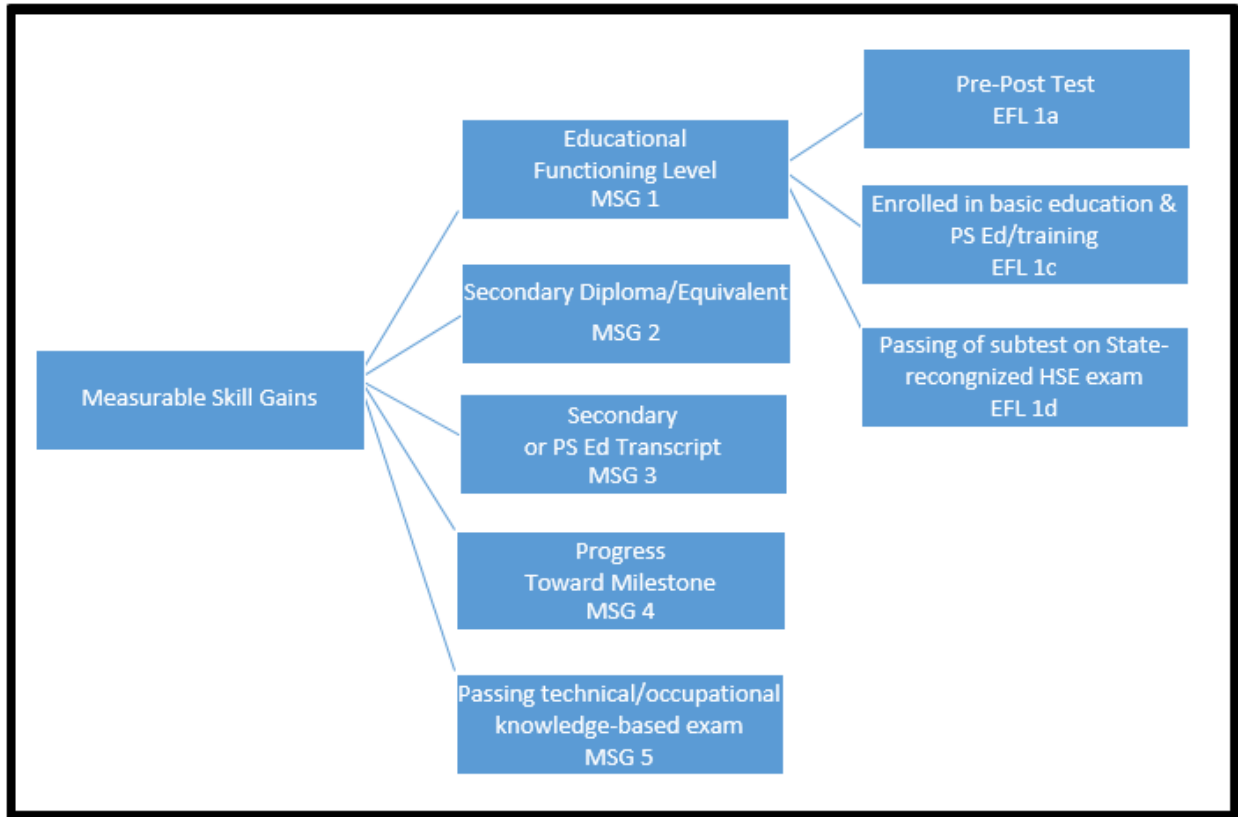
Measurable Skill Gains

Educational Functioning Level
MSG 1

Secondary Diploma/Equivalent
MSG 2

Secondary or PS Ed Transcript
MSG 3

Progress Toward Milestone
MSG 4

Passing technical/occupational knowledge-based exam
MSG 5

Pre-Post Test
EFL 1a

Enrolled in basic education & PS Ed/training
EFL 1c

Passing of subtest on State-recongnized HSE exam
EFL 1d